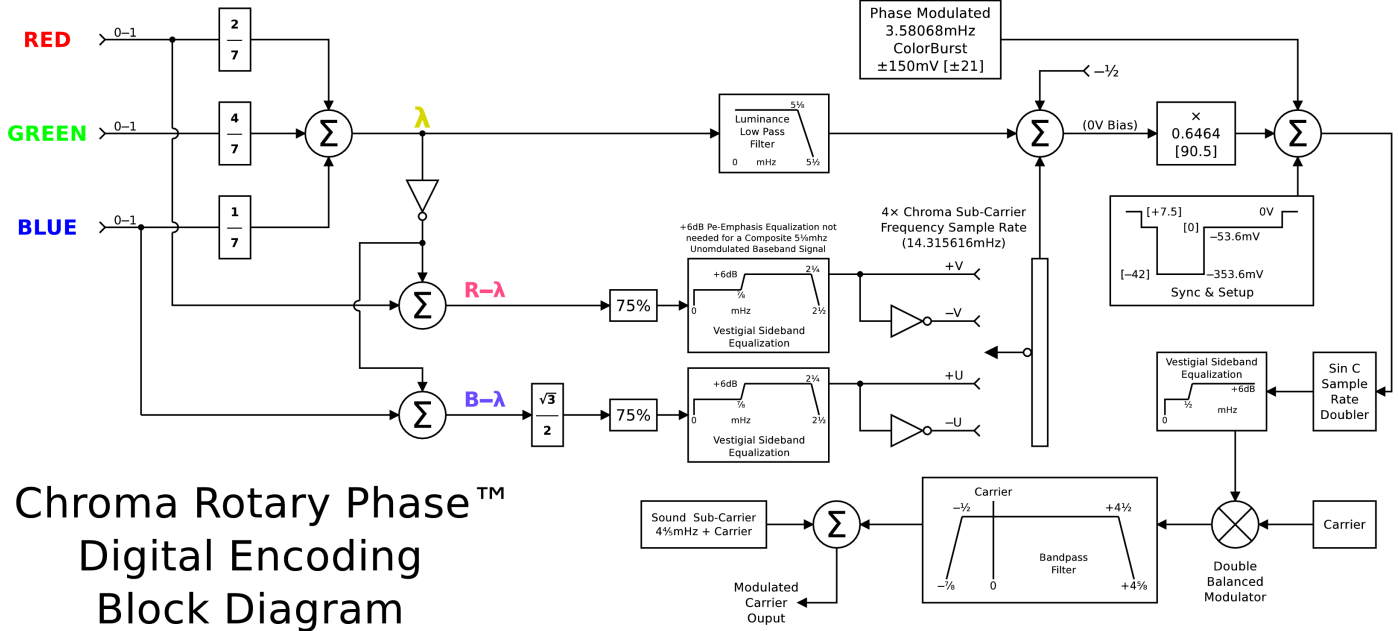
RED
0–1
GREEN
0–1
BLUE
0–1

$\frac{2}{7}$
$\frac{4}{7}$
$\frac{1}{7}$

Σ
λ

Luminance Low Pass Filter
5⅛
0 mHz 5½

Phase Modulated 3.58068mHz ColorBurst ±150mV [±21]

–½

Σ
(0V Bias)
× 0.6464 [90.5]
Σ

4× Chroma Sub-Carrier Frequency Sample Rate (14.315616mHz)

[+7.5] 0V
[0] –53.6mV
[–42] –353.6mV
Sync & Setup

+6dB Pe-Emphasis Equalization not needed for a Composite 5⅛mhz Unmodulated Baseband Signal

Σ
R–λ
75%
+6dB 2¼
⅞
0 mHz 2½
Vestigial Sideband Equalization
+V
–V

Σ
B–λ
$\frac{\sqrt{3}}{2}$
75%
+6dB 2¼
⅞
0 mHz 2½
Vestigial Sideband Equalization
+U
–U

Vestigial Sideband Equalization
+6dB
½
0 mHz

Sin C Sample Rate Doubler

Chroma Rotary Phase™ Digital Encoding Block Diagram

Sound Sub-Carrier 4⅘mHz + Carrier
Σ
Modulated Carrier Ouput

Carrier
–½ +4½
Bandpass Filter
–⅞ 0 +4⅝

Double Balanced Modulator

Carrier